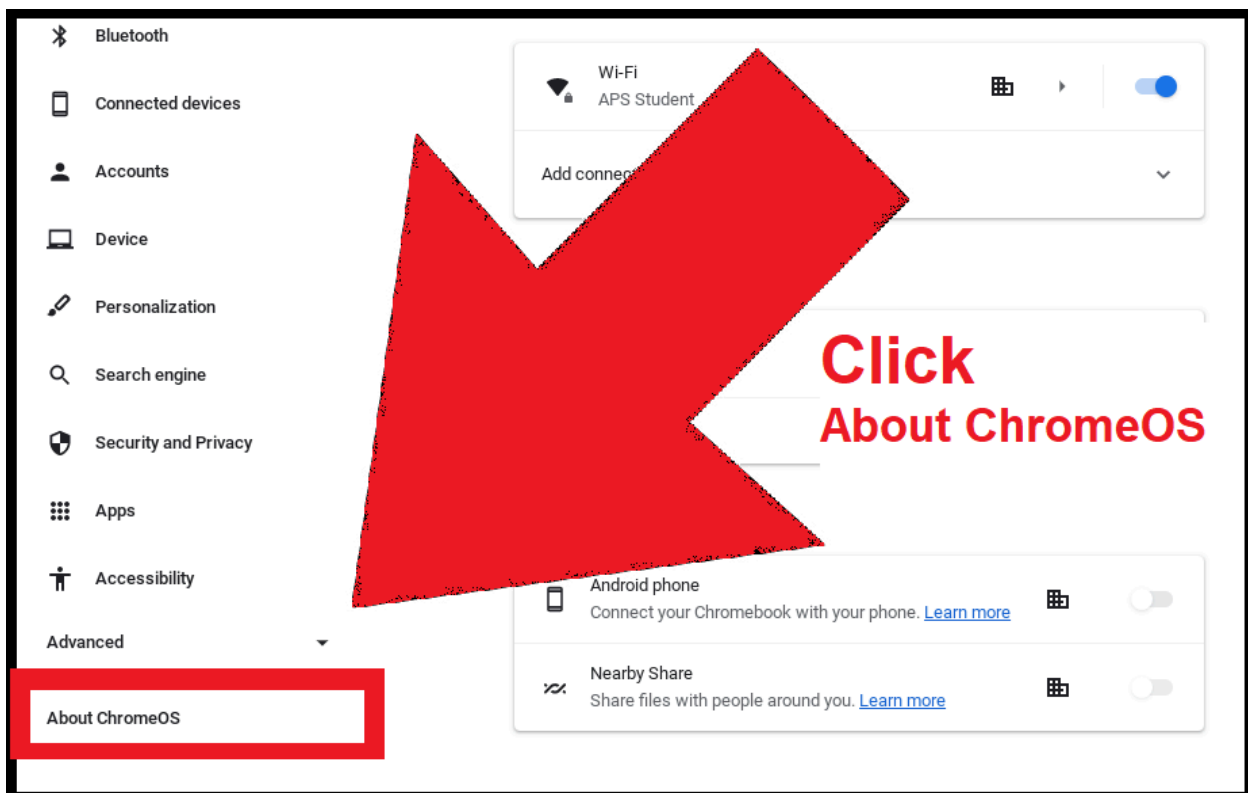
Bluetooth

Connected devices

Accounts

Device

Personalization

Search engine

Security and Privacy

Apps

Accessibility

Advanced

About ChromeOS

Wi-Fi
APS Student

Add conne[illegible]

Click
About ChromeOS

Android phone
Connect your Chromebook with your phone. Learn more

Nearby Share
Share files with people around you. Learn more